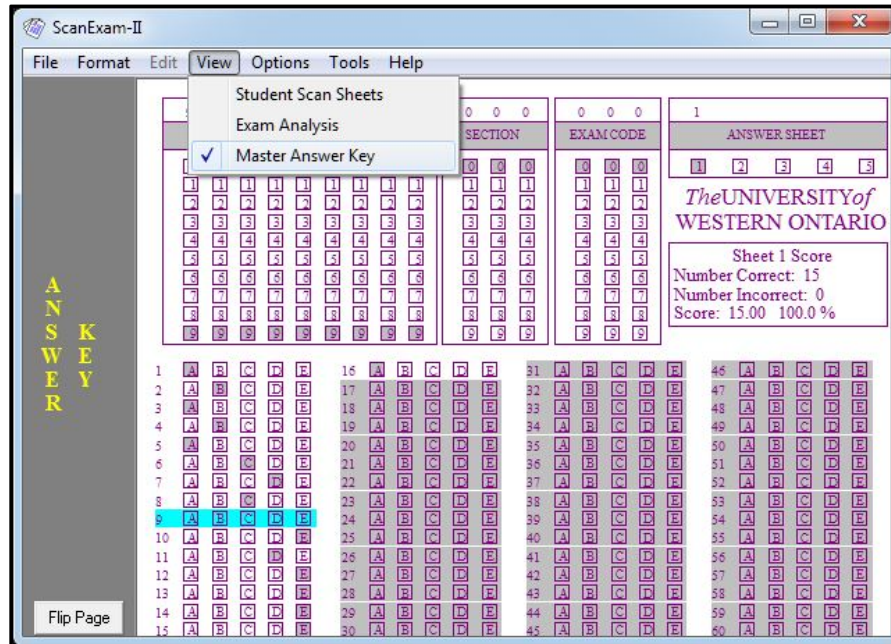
ScanExam-II

File Format Edit View Options Tools Help

Student Scan Sheets
Exam Analysis
✓ Master Answer Key

0 0 0
SECTION

0 0 0
EXAM CODE

1
ANSWER SHEET

1 2 3 4 5

TheUNIVERSITYof WESTERN ONTARIO

Sheet 1 Score
Number Correct: 15
Number Incorrect: 0
Score: 15.00 100.0 %

0 1 2 3 4 5 6 7 8 9

A N S W E R

K E Y

1 A B C D E
2 A B C D E
3 A B C D E
4 A B C D E
5 A B C D E
6 A B C D E
7 A B C D E
8 A B C D E
9 A B C D E
10 A B C D E
11 A B C D E
12 A B C D E
13 A B C D E
14 A B C D E
15 A B C D E

16 A B C D E
17 A B C D E
18 A B C D E
19 A B C D E
20 A B C D E
21 A B C D E
22 A B C D E
23 A B C D E
24 A B C D E
25 A B C D E
26 A B C D E
27 A B C D E
28 A B C D E
29 A B C D E
30 A B C D E

31 A B C D E
32 A B C D E
33 A B C D E
34 A B C D E
35 A B C D E
36 A B C D E
37 A B C D E
38 A B C D E
39 A B C D E
40 A B C D E
41 A B C D E
42 A B C D E
43 A B C D E
44 A B C D E
45 A B C D E

46 A B C D E
47 A B C D E
48 A B C D E
49 A B C D E
50 A B C D E
51 A B C D E
52 A B C D E
53 A B C D E
54 A B C D E
55 A B C D E
56 A B C D E
57 A B C D E
58 A B C D E
59 A B C D E
60 A B C D E

Flip Page